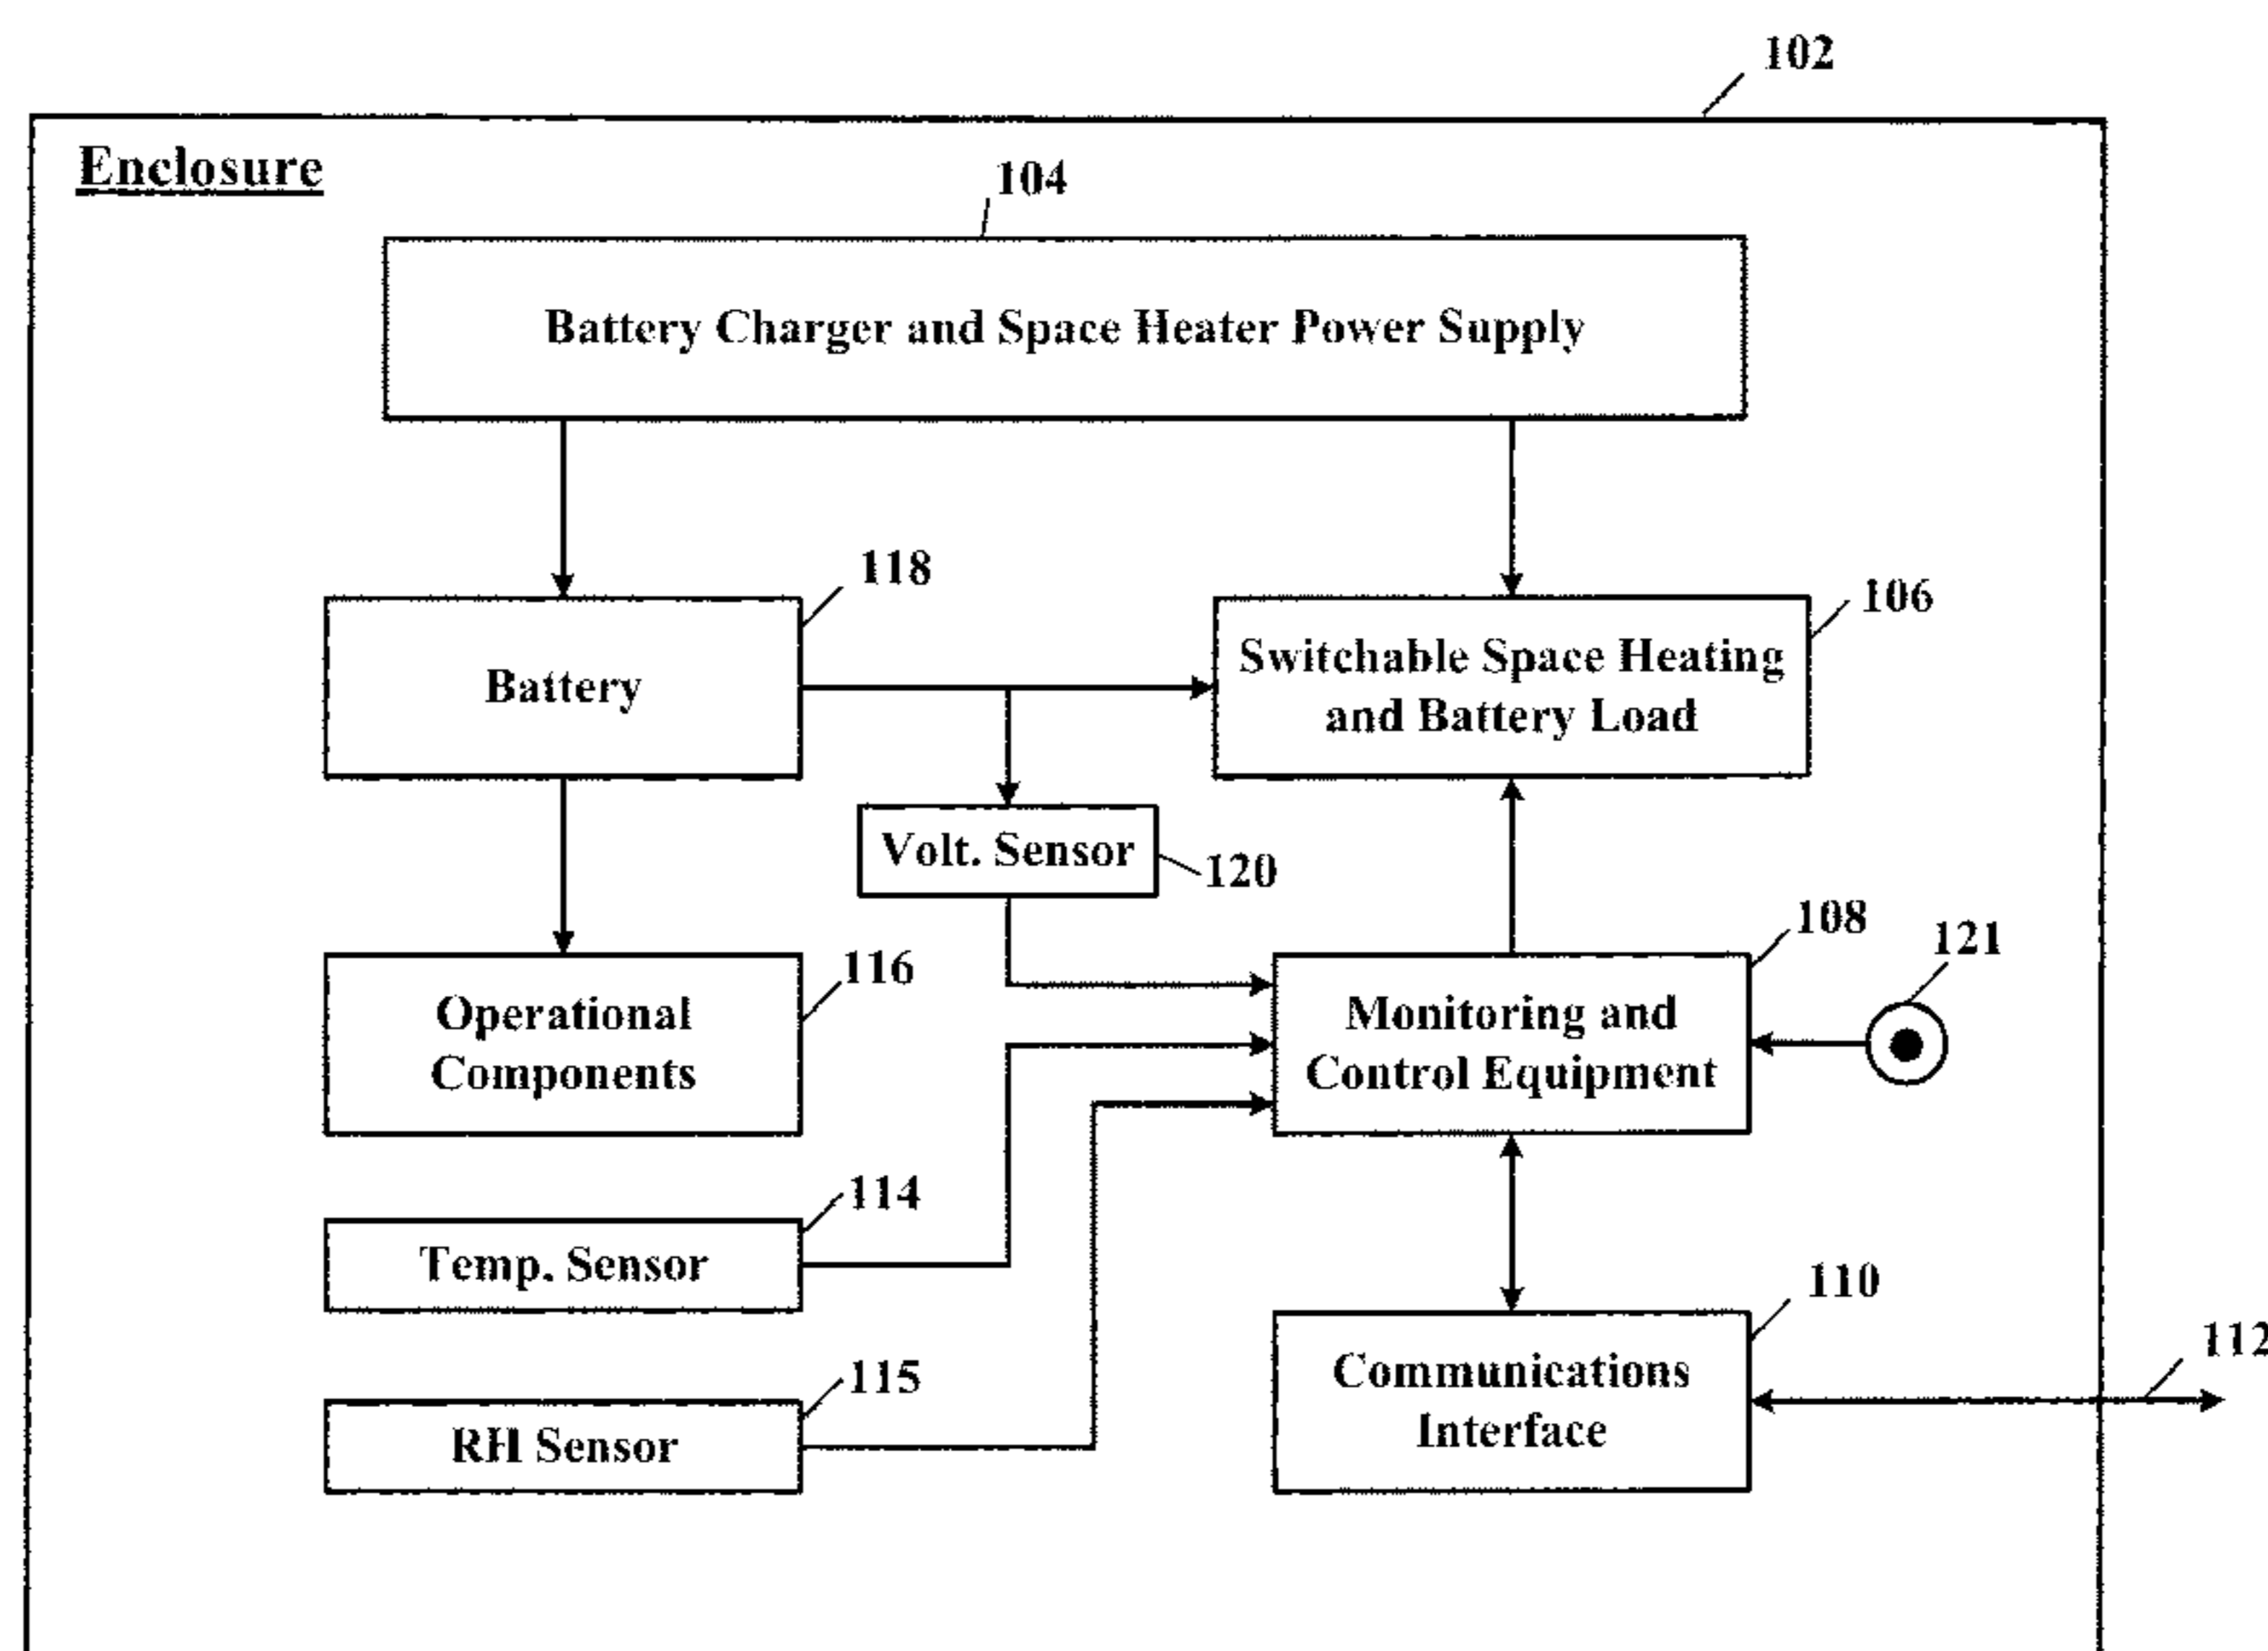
102

Enclosure

104

Battery Charger and Space Heater Power Supply

118

Battery

106

Switchable Space Heating and Battery Load

Volt. Sensor

120

108

121

116

Operational Components

Monitoring and Control Equipment

114

Temp. Sensor

110

112

115

RH Sensor

Communications Interface